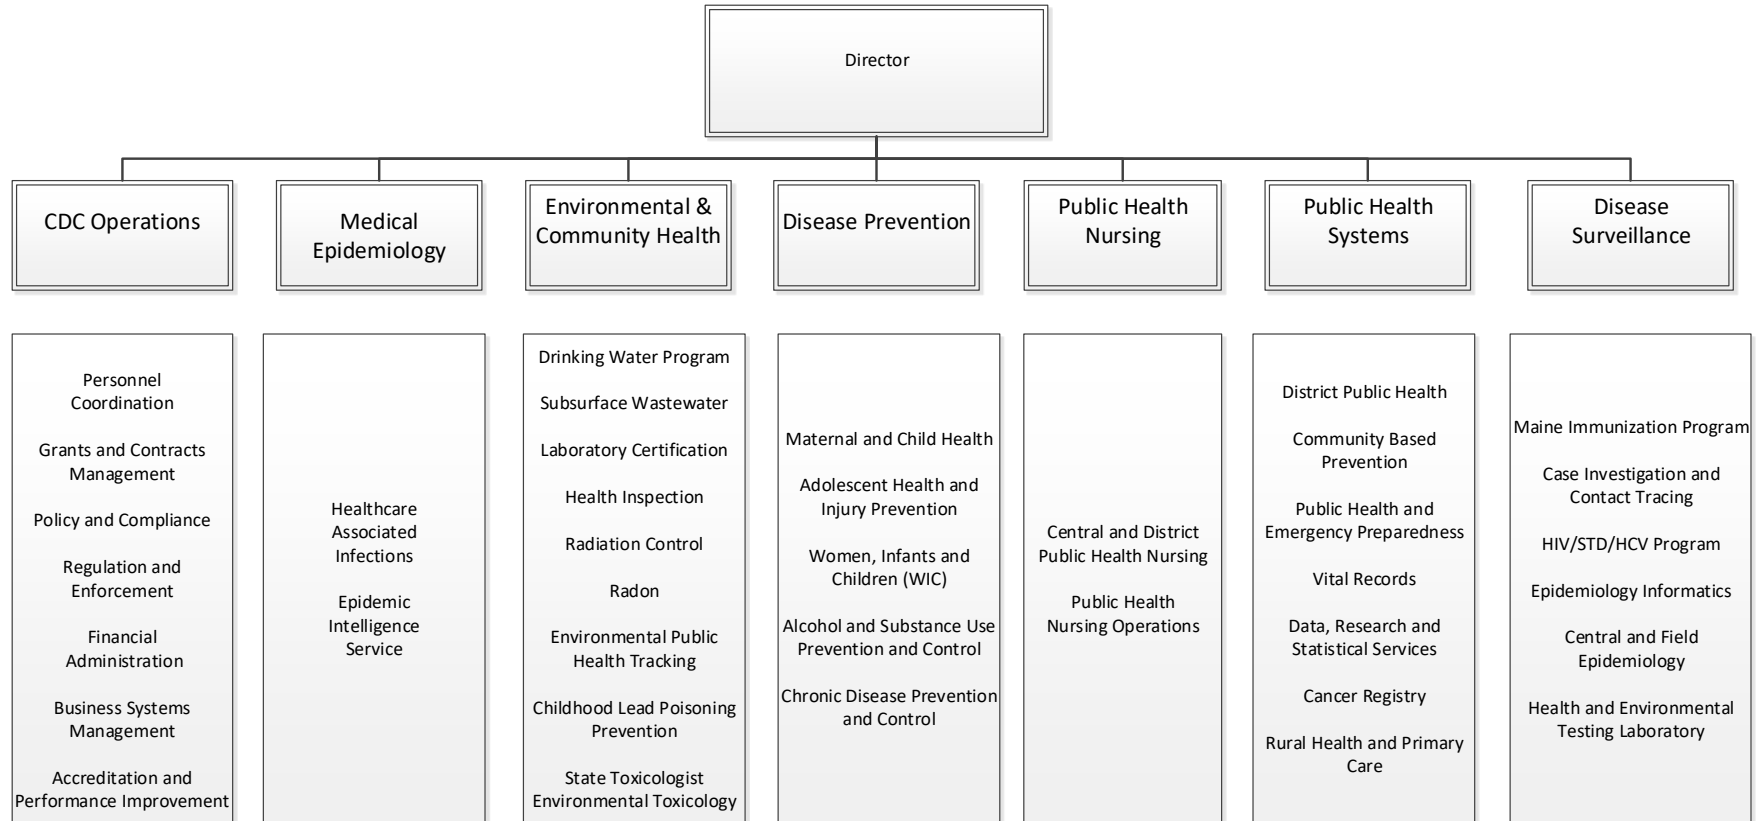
Director

CDC Operations

Medical Epidemiology

Environmental & Community Health

Disease Prevention

Public Health Nursing

Public Health Systems

Disease Surveillance

Personnel Coordination

Grants and Contracts Management

Policy and Compliance

Regulation and Enforcement

Financial Administration

Business Systems Management

Accreditation and Performance Improvement

Healthcare Associated Infections

Epidemic Intelligence Service

Drinking Water Program

Subsurface Wastewater

Laboratory Certification

Health Inspection

Radiation Control

Radon

Environmental Public Health Tracking

Childhood Lead Poisoning Prevention

State Toxicologist Environmental Toxicology

Maternal and Child Health

Adolescent Health and Injury Prevention

Women, Infants and Children (WIC)

Alcohol and Substance Use Prevention and Control

Chronic Disease Prevention and Control

Central and District Public Health Nursing

Public Health Nursing Operations

District Public Health

Community Based Prevention

Public Health and Emergency Preparedness

Vital Records

Data, Research and Statistical Services

Cancer Registry

Rural Health and Primary Care

Maine Immunization Program

Case Investigation and Contact Tracing

HIV/STD/HCV Program

Epidemiology Informatics

Central and Field Epidemiology

Health and Environmental Testing Laboratory